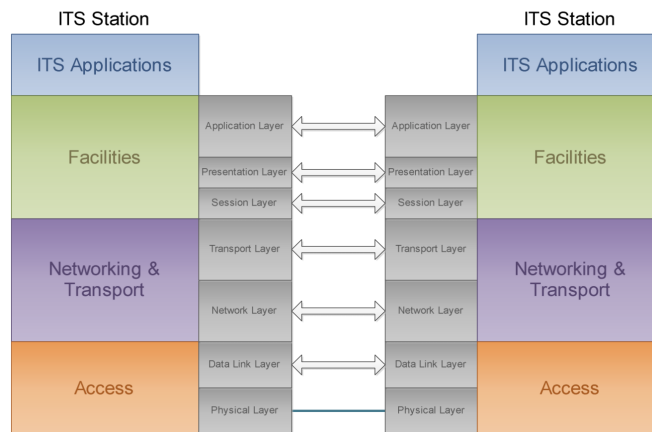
ITS Station

ITS Applications

Facilities

Networking & Transport

Access

Application Layer

Presentation Layer

Session Layer

Transport Layer

Network Layer

Data Link Layer

Physical Layer

Application Layer

Presentation Layer

Session Layer

Transport Layer

Network Layer

Data Link Layer

Physical Layer

ITS Station

ITS Applications

Facilities

Networking & Transport

Access